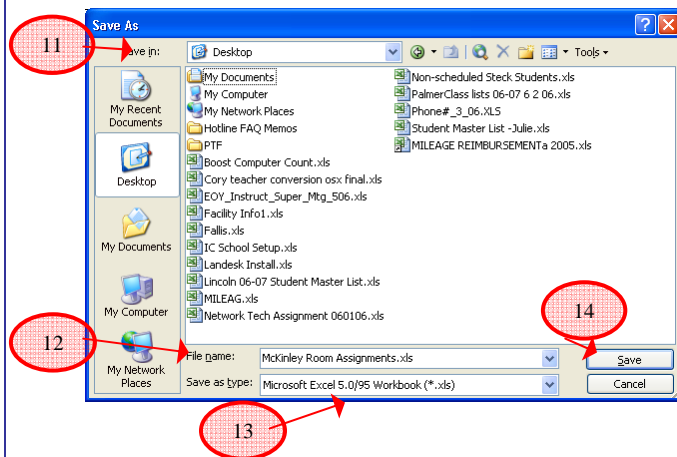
Save As

11

Save in: Desktop

Tools

My Recent Documents

Desktop

My Documents

My Computer

My Network Places

My Documents
My Computer
My Network Places
Hotline FAQ Memos
PTF
Boost Computer Count.xls
Cory teacher conversion osx final.xls
EOY_Instruct_Super_Mtg_506.xls
Facility Info1.xls
Fallis.xls
IC School Setup.xls
Landesk Install.xls
Lincoln 06-07 Student Master List.xls
MILEAG.xls
Network Tech Assignment 060106.xls

Non-scheduled Steck Students.xls
PalmerClass lists 06-07 6 2 06.xls
Phone#_3_06.XLS
Student Master List -Julie.xls
MILEAGE REIMBURSEMENTa 2005.xls

14

12

File name: McKinley Room Assignments.xls

Save

Save as type: Microsoft Excel 5.0/95 Workbook (*.xls)

Cancel

13